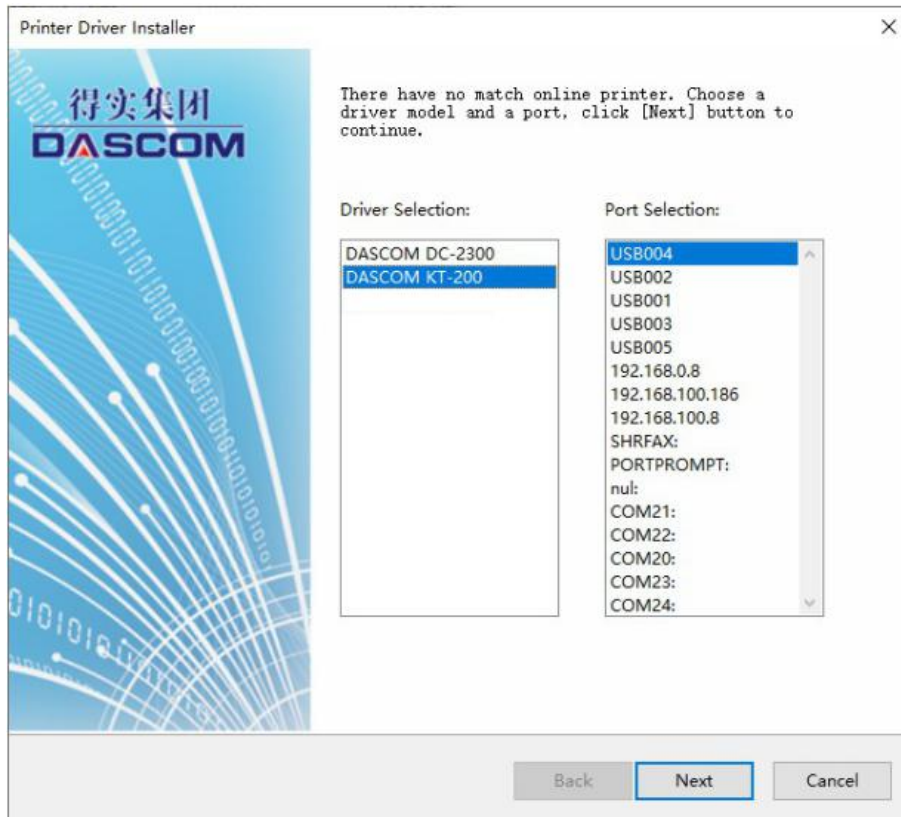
Printer Driver Installer

×

得实集团
DASCOM

There have no match online printer. Choose a driver model and a port, click [Next] button to continue.

Driver Selection:

DASCOM DC-2300
DASCOM KT-200

Port Selection:

USB004
USB002
USB001
USB003
USB005
192.168.0.8
192.168.100.186
192.168.100.8
SHRFAX:
PORTPROMPT:
nul:
COM21:
COM22:
COM20:
COM23:
COM24:

Back
Next
Cancel